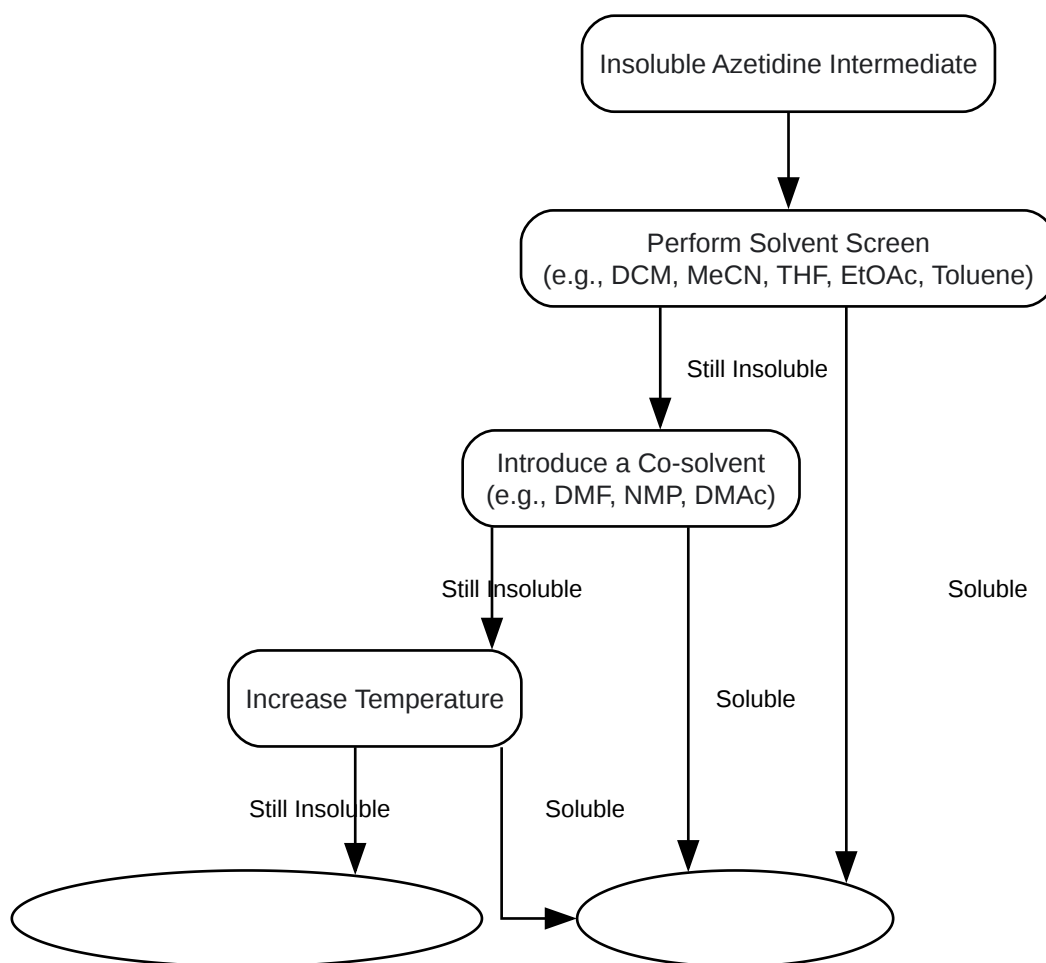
Insoluble Azetidine Intermediate

Perform Solvent Screen
(e.g., DCM, MeCN, THF, EtOAc, Toluene)

Still Insoluble

Introduce a Co-solvent
(e.g., DMF, NMP, DMAc)

Still Insoluble

Soluble

Increase Temperature

Soluble

Still Insoluble

Soluble